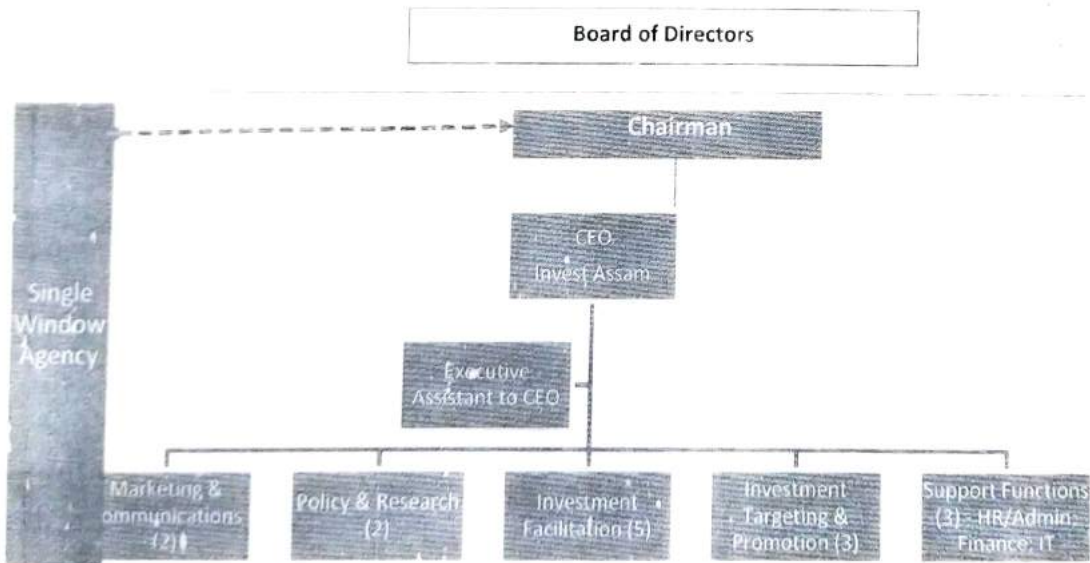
Board of Directors

Single Window Agency

Chairman

CEO Invest Assam

Executive Assistant to CEO

Marketing & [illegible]ommunications (2)

Policy & Research (2)

Investment Facilitation (5)

Investment Targeting & Promotion (3)

Support Functions (3) - HR/Admin, Finance, IT